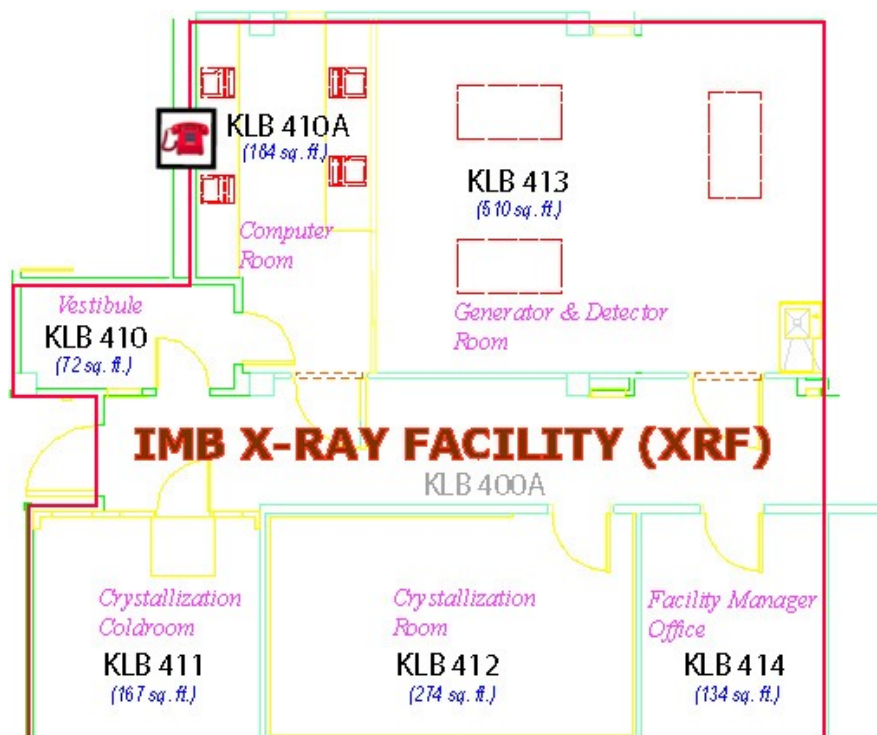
KLB 410A
(164 sq. ft.)

Computer Room

KLB 413
(510 sq. ft.)

Generator & Detector Room

Vestibule
KLB 410
(72 sq. ft.)

IMB X-RAY FACILITY (XRF)
KLB 400A

Crystallization Coldroom
KLB 411
(167 sq. ft.)

Crystallization Room
KLB 412
(274 sq. ft.)

Facility Manager Office
KLB 414
(134 sq. ft.)